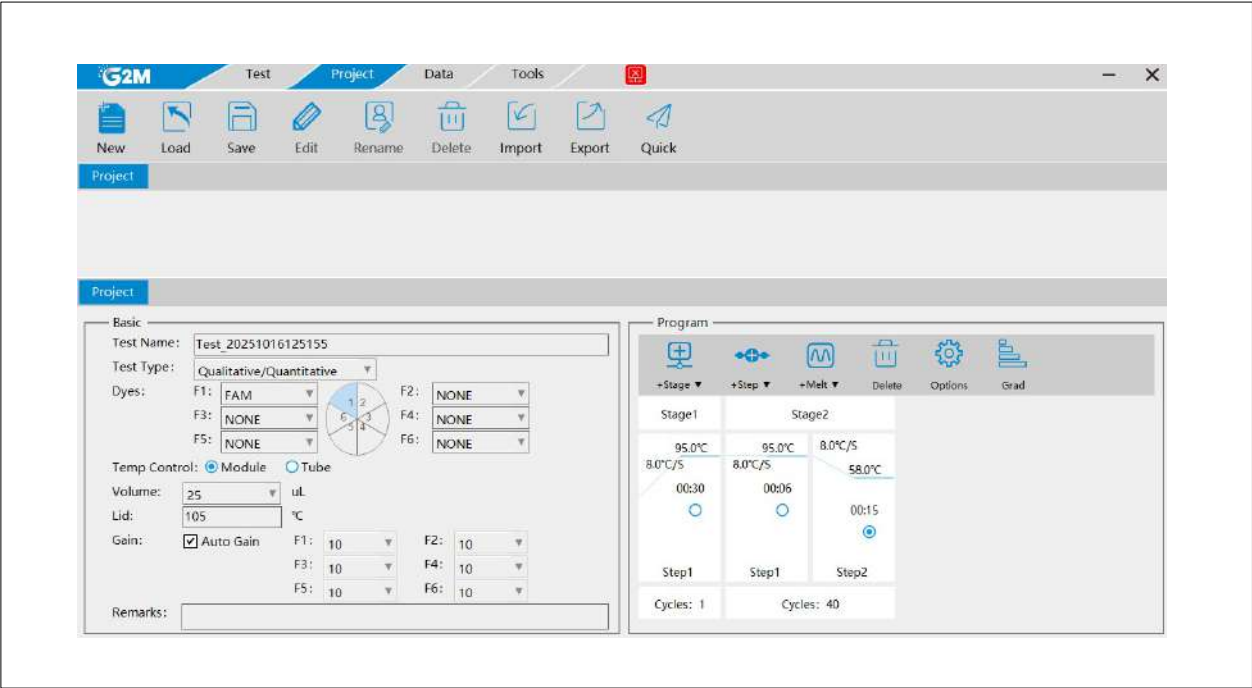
G2M Test Project Data Tools

New Load Save Edit Rename Delete Import Export Quick

Project

Project

Basic

Test Name: Test_20251016125155

Test Type: Qualitative/Quantitative

Dyes: F1: FAM F2: NONE
F3: NONE F4: NONE
F5: NONE F6: NONE

1 2 3 4 5 6

Temp Control: Module Tube

Volume: 25 uL

Lid: 105 ℃

Gain: Auto Gain F1: 10 F2: 10
F3: 10 F4: 10
F5: 10 F6: 10

Remarks:

Program

+Stage +Step +Melt Delete Options Grad

Stage1 Stage2

95.0℃ 8.0℃/S 00:30 Step1

95.0℃ 8.0℃/S 00:06 Step1

8.0℃/S 58.0℃ 00:15 Step2

Cycles: 1 Cycles: 40